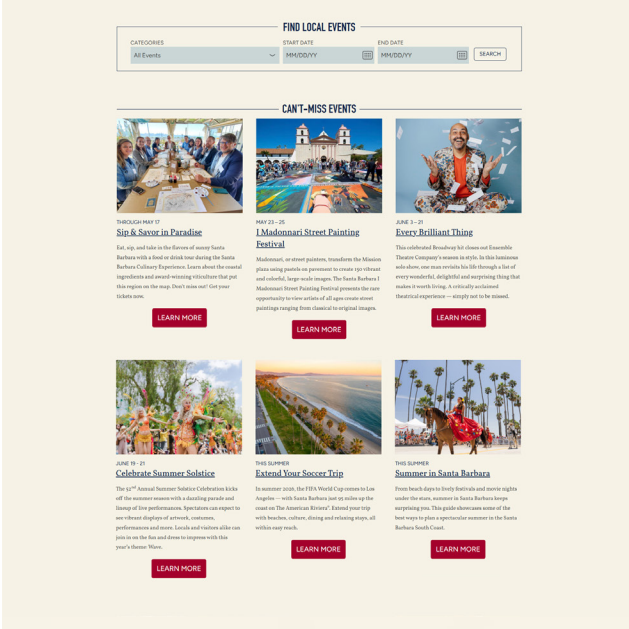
FIND LOCAL EVENTS

CATEGORIES
All Events

START DATE
MM/DD/YY

END DATE
MM/DD/YY

SEARCH

CAN'T-MISS EVENTS

THROUGH MAY 17
Sip & Savor in Paradise
Eat, sip, and take in the flavors of sunny Santa Barbara with a food or drink tour during the Santa Barbara Culinary Experience. Learn about the coastal ingredients and award-winning viticulture that put this region on the map. Don't miss out! Get your tickets now.
LEARN MORE

MAY 23 – 25
I Madonnari Street Painting Festival
Madonnari, or street painters, transform the Mission plaza using pastels on pavement to create 150 vibrant and colorful, large-scale images. The Santa Barbara I Madonnari Street Painting Festival presents the rare opportunity to view artists of all ages create street paintings ranging from classical to original images.
LEARN MORE

JUNE 3 – 21
Every Brilliant Thing
This celebrated Broadway hit closes out Ensemble Theatre Company's season in style. In this luminous solo show, one man revisits his life through a list of every wonderful, delightful and surprising thing that makes it worth living. A critically acclaimed theatrical experience — simply not to be missed.
LEARN MORE

JUNE 19 – 21
Celebrate Summer Solstice
The 52$^{nd}$ Annual Summer Solstice Celebration kicks off the summer season with a dazzling parade and lineup of live performances. Spectators can expect to see vibrant displays of artwork, costumes, performances and more. Locals and visitors alike can join in on the fun and dress to impress with this year's theme: Wave.
LEARN MORE

THIS SUMMER
Extend Your Soccer Trip
In summer 2026, the FIFA World Cup comes to Los Angeles — with Santa Barbara just 95 miles up the coast on The American Riviera®. Extend your trip with beaches, culture, dining and relaxing stays, all within easy reach.
LEARN MORE

THIS SUMMER
Summer in Santa Barbara
From beach days to lively festivals and movie nights under the stars, summer in Santa Barbara keeps surprising you. This guide showcases some of the best ways to plan a spectacular summer in the Santa Barbara South Coast.
LEARN MORE